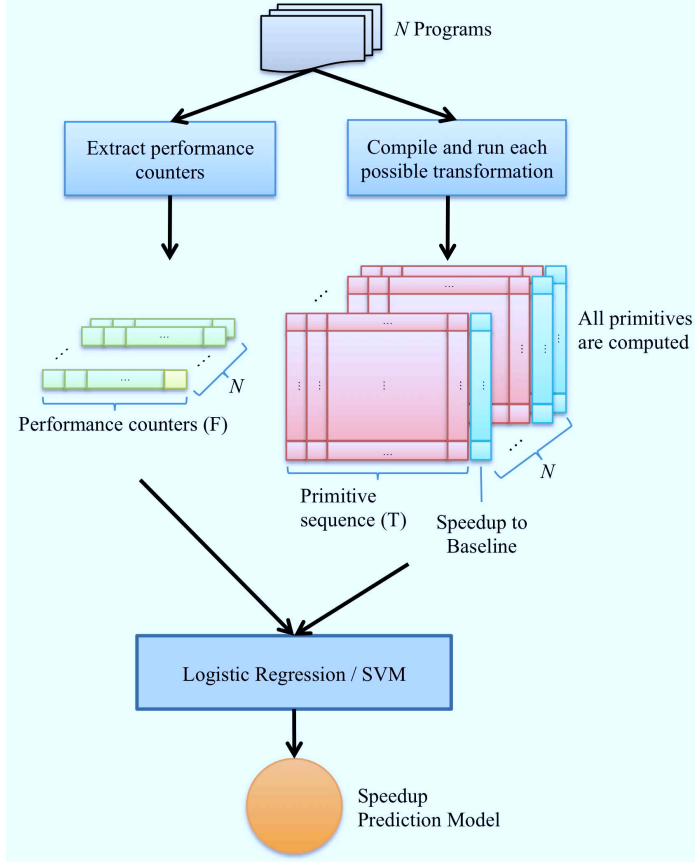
$N$ Programs

Extract performance counters

Compile and run each possible transformation

...

...

...

$N$

Performance counters (F)

...

...

...

...

...

...

...

All primitives are computed

...

$N$

Primitive sequence (T)

Speedup to Baseline

Logistic Regression / SVM

Speedup Prediction Model